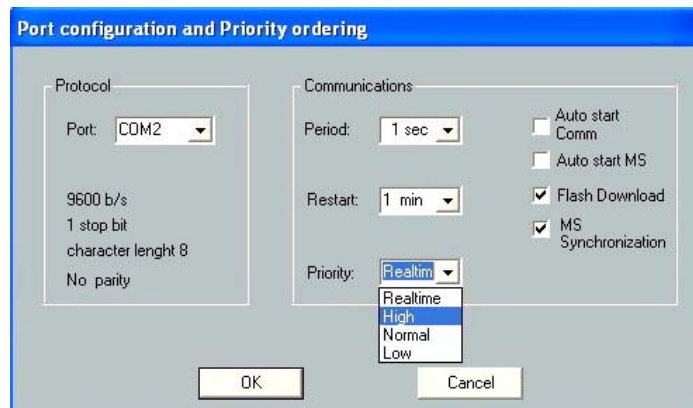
Port configuration and Priority ordering

Protocol

Port: COM2

9600 b/s
1 stop bit
character lenght 8
No parity

Communications

Period: 1 sec

Restart: 1 min

Priority: Realtim

Realtime
High
Normal
Low

Auto start Comm

Auto start MS

Flash Download

MS Synchronization

OK

Cancel